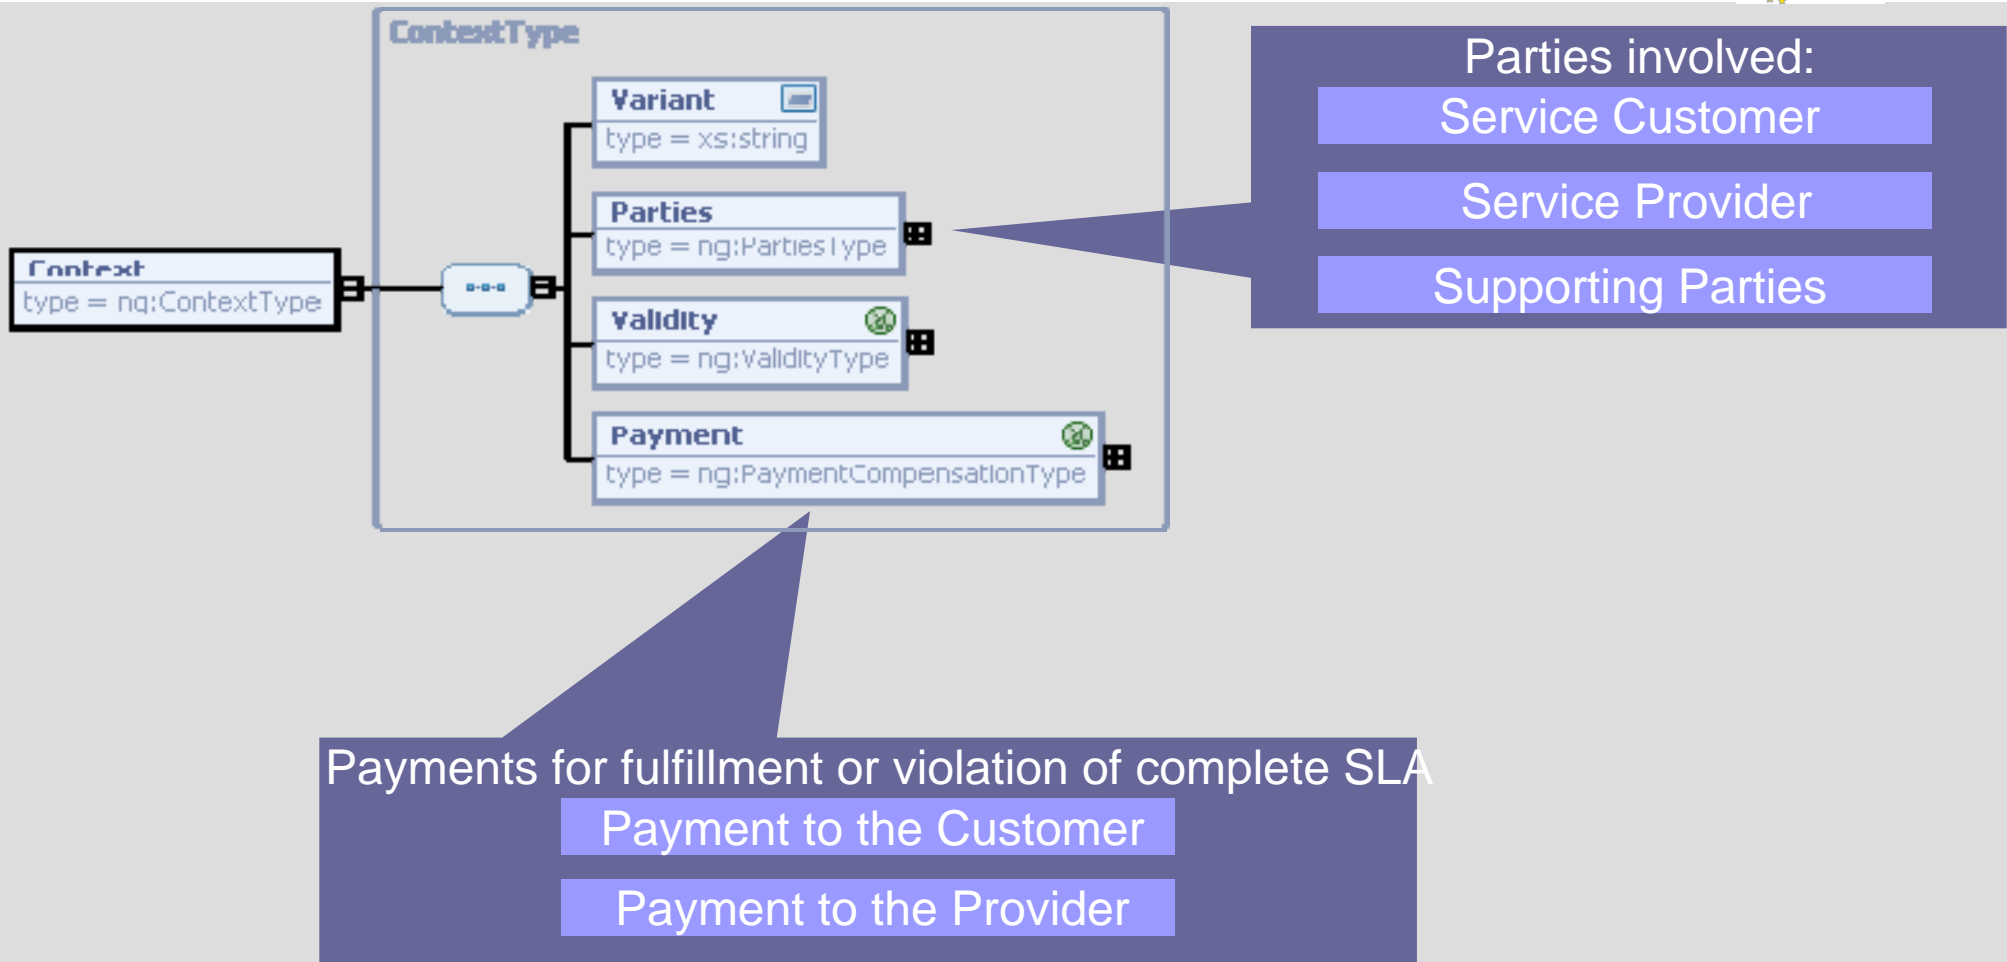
ContextType

Context
type = nq:ContextType

Variant
type = xs:string

Parties
type = ng:PartiesType

Validity
type = ng:ValidityType

Payment
type = ng:PaymentCompensationType

Parties involved:
Service Customer
Service Provider
Supporting Parties

Payments for fulfillment or violation of complete SLA
Payment to the Customer
Payment to the Provider